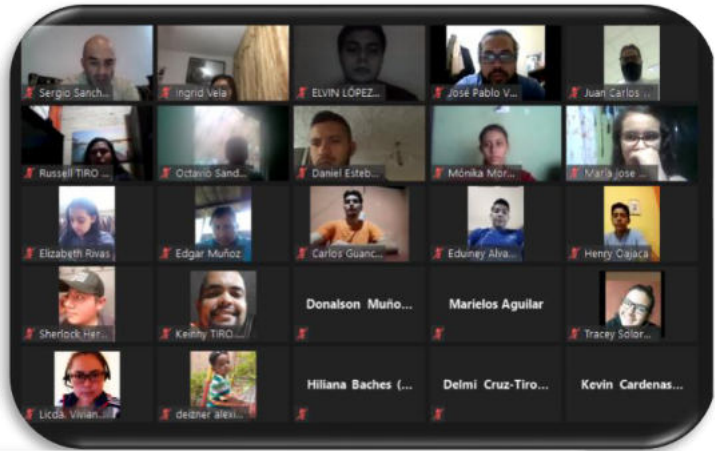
Sergio Sanch...
Ingrid Vela
ELVIN LÓPEZ...
José Pablo V...
Juan Carlos ...
Russell TIRO ...
Octavio Sand...
Daniel Esteb...
Mónika Mor...
María Jose ...
Elizabeth Rivas
Edgar Muñoz
Carlos Guanc...
Eduiney Alva...
Henry Cajaca
Sherlock Her...
Kenny TIRO...
Donalson Muño...
Marielos Aguilar
Tracey Solor...
Licda. Vivian...
deiner alexi...
Hiliana Baches (...
Delmi Cruz-Tiro...
Kevin Cardenas...